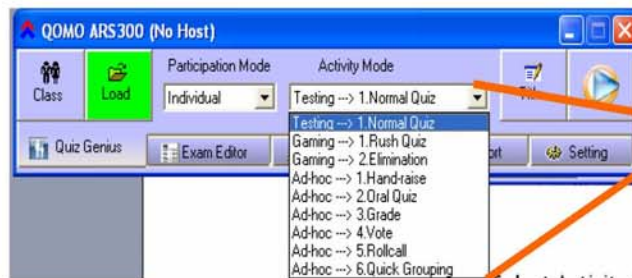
QOMO ARS300 (No Host)

Class

Load

Participation Mode

Individual

Activity Mode

Testing ---> 1.Normal Quiz

Quiz Genius

Exam Editor

ort

Setting

Testing ---> 1.Normal Quiz
Gaming ---> 1.Rush Quiz
Gaming ---> 2.Elimination
Ad-hoc ---> 1.Hand-raise
Ad-hoc ---> 2.Oral Quiz
Ad-hoc ---> 3.Grade
Ad-hoc ---> 4.Vote
Ad-hoc ---> 5.Rollcall
Ad-hoc ---> 6.Quick Grouping